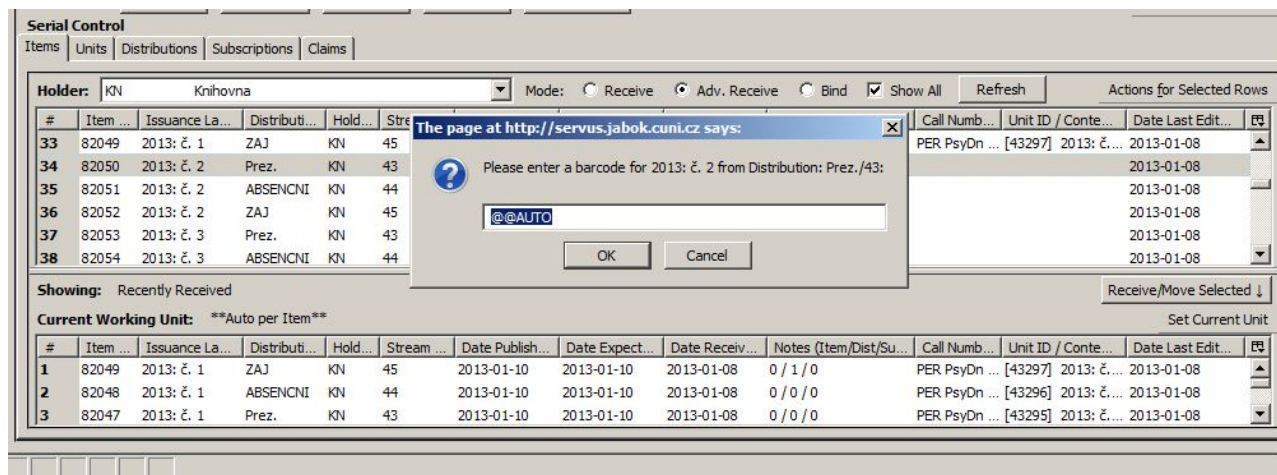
Serial Control

Items | Units | Distributions | Subscriptions | Claims

Holder: KN Knihovna

Mode: Receive Adv. Receive Bind Show All Refresh Actions for Selected Rows

| # | Item ... | Issuance La... | Distributi... | Hold... | Stre | Call Numb... | Unit ID / Conte... | Date Last Edit... |
|---|---|---|---|---|---|---|---|---|
| 33 | 82049 | 2013: č. 1 | ZAJ | KN | 45 | PER PsyDn ... | [43297] 2013: č.... | 2013-01-08 |
| 34 | 82050 | 2013: č. 2 | Prez. | KN | 43 | | | 2013-01-08 |
| 35 | 82051 | 2013: č. 2 | ABSENCNI | KN | 44 | | | 2013-01-08 |
| 36 | 82052 | 2013: č. 2 | ZAJ | KN | 45 | | | 2013-01-08 |
| 37 | 82053 | 2013: č. 3 | Prez. | KN | 43 | | | 2013-01-08 |
| 38 | 82054 | 2013: č. 3 | ABSENCNI | KN | 44 | | | 2013-01-08 |

The page at http://servus.jabok.cuni.cz says:

Please enter a barcode for 2013: č. 2 from Distribution: Prez./43:

@@AUTO

OK Cancel

Showing: Recently Received

Receive/Move Selected ↓

Current Working Unit: **Auto per Item**

Set Current Unit

| # | Item ... | Issuance La... | Distributi... | Hold... | Stream ... | Date Publish... | Date Expect... | Date Receiv... | Notes (Item/Dist/Su... | Call Numb... | Unit ID / Conte... | Date Last Edit... |
|---|---|---|---|---|---|---|---|---|---|---|---|---|
| 1 | 82049 | 2013: č. 1 | ZAJ | KN | 45 | 2013-01-10 | 2013-01-10 | 2013-01-08 | 0 / 1 / 0 | PER PsyDn ... | [43297] 2013: č.... | 2013-01-08 |
| 2 | 82048 | 2013: č. 1 | ABSENCNI | KN | 44 | 2013-01-10 | 2013-01-10 | 2013-01-08 | 0 / 0 / 0 | PER PsyDn ... | [43296] 2013: č.... | 2013-01-08 |
| 3 | 82047 | 2013: č. 1 | Prez. | KN | 43 | 2013-01-10 | 2013-01-10 | 2013-01-08 | 0 / 0 / 0 | PER PsyDn ... | [43295] 2013: č.... | 2013-01-08 |